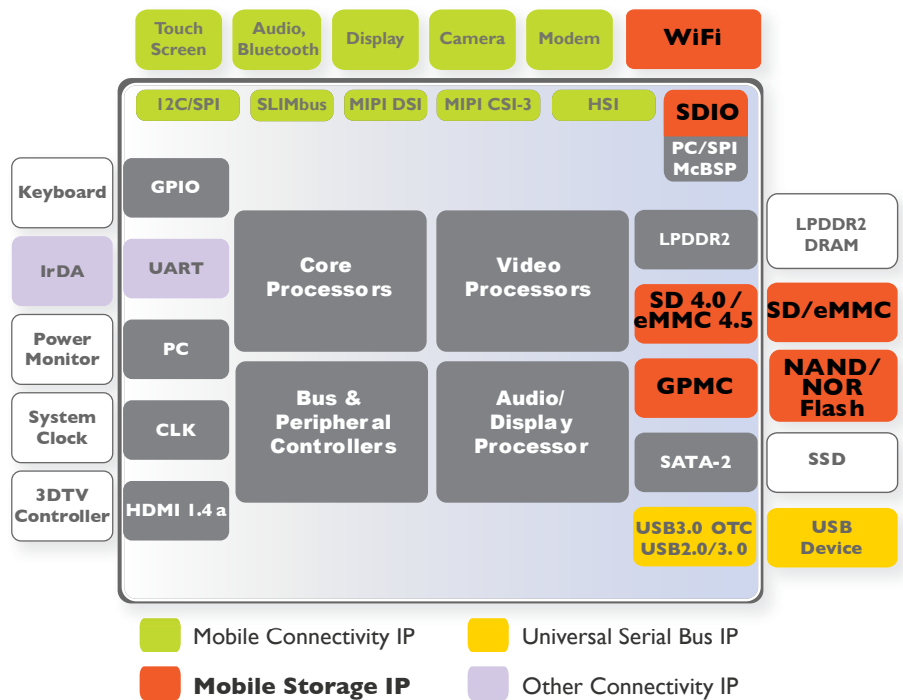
Touch Screen

Audio, Bluetooth

Display

Camera

Modem

WiFi

I2C/SPI

SLIMbus

MIPI DSI

MIPI CSI-3

HSI

SDIO

PC/SPI McBSP

Keyboard

GPIO

IrDA

UART

Core Processors

Video Processors

LPDDR2

LPDDR2 DRAM

Power Monitor

PC

SD 4.0 / eMMC 4.5

SD/eMMC

System Clock

CLK

Bus & Peripheral Controllers

Audio/ Display Processor

GPMC

NAND/ NOR Flash

SATA-2

SSD

3DTV Controller

HDMI 1.4 a

USB3.0 OTC USB2.0/3. 0

USB Device

Mobile Connectivity IP

Universal Serial Bus IP

Mobile Storage IP

Other Connectivity IP